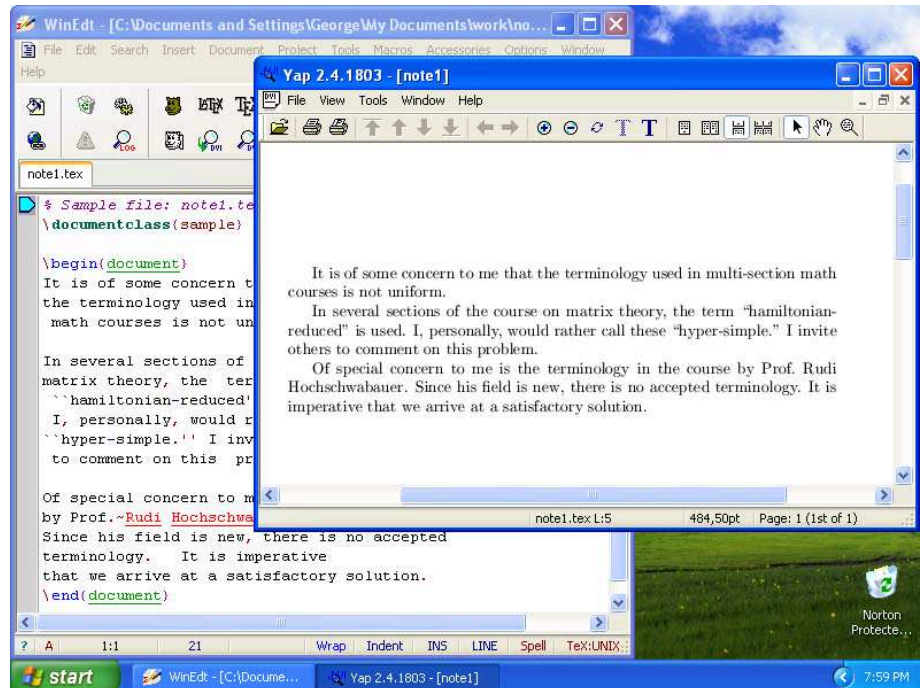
WinEdt - [C:\Documents and Settings\George\My Documents\work\no...

File Edit Search Insert Document Project Tools Macros Accessories Options Window Help

note1.tex

% Sample file: note1.te
\documentclass{sample}

\begin{document}
It is of some concern t
the terminology used in
math courses is not un

In several sections of
matrix theory, the ter
``hamiltonian-reduced''
I, personally, would r
``hyper-simple.'' I inv
to comment on this pr

Of special concern to m
by Prof.~Rudi Hochschwa
Since his field is new, there is no accepted
terminology. It is imperative
that we arrive at a satisfactory solution.
\end{document}

? A 1:1 21 Wrap Indent INS LINE Spell TeX:UNIX

Yap 2.4.1803 - [note1]

File View Tools Window Help

It is of some concern to me that the terminology used in multi-section math courses is not uniform.

In several sections of the course on matrix theory, the term "hamiltonian-reduced" is used. I, personally, would rather call these "hyper-simple." I invite others to comment on this problem.

Of special concern to me is the terminology in the course by Prof. Rudi Hochschwabauer. Since his field is new, there is no accepted terminology. It is imperative that we arrive at a satisfactory solution.

note1.tex L:5 484,50pt Page: 1 (1st of 1)

Norton Protecte...

start WinEdt - [C:\Docume... Yap 2.4.1803 - [note1] 7:59 PM